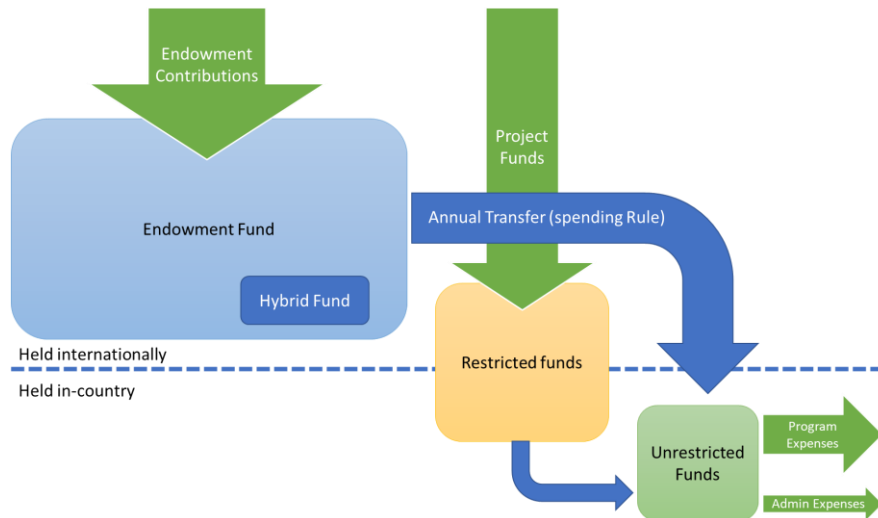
Endowment Contributions

Project Funds

Endowment Fund

Annual Transfer (spending Rule)

Hybrid Fund

Held internationally

Restricted funds

Held in-country

Unrestricted Funds

Program Expenses

Admin Expenses